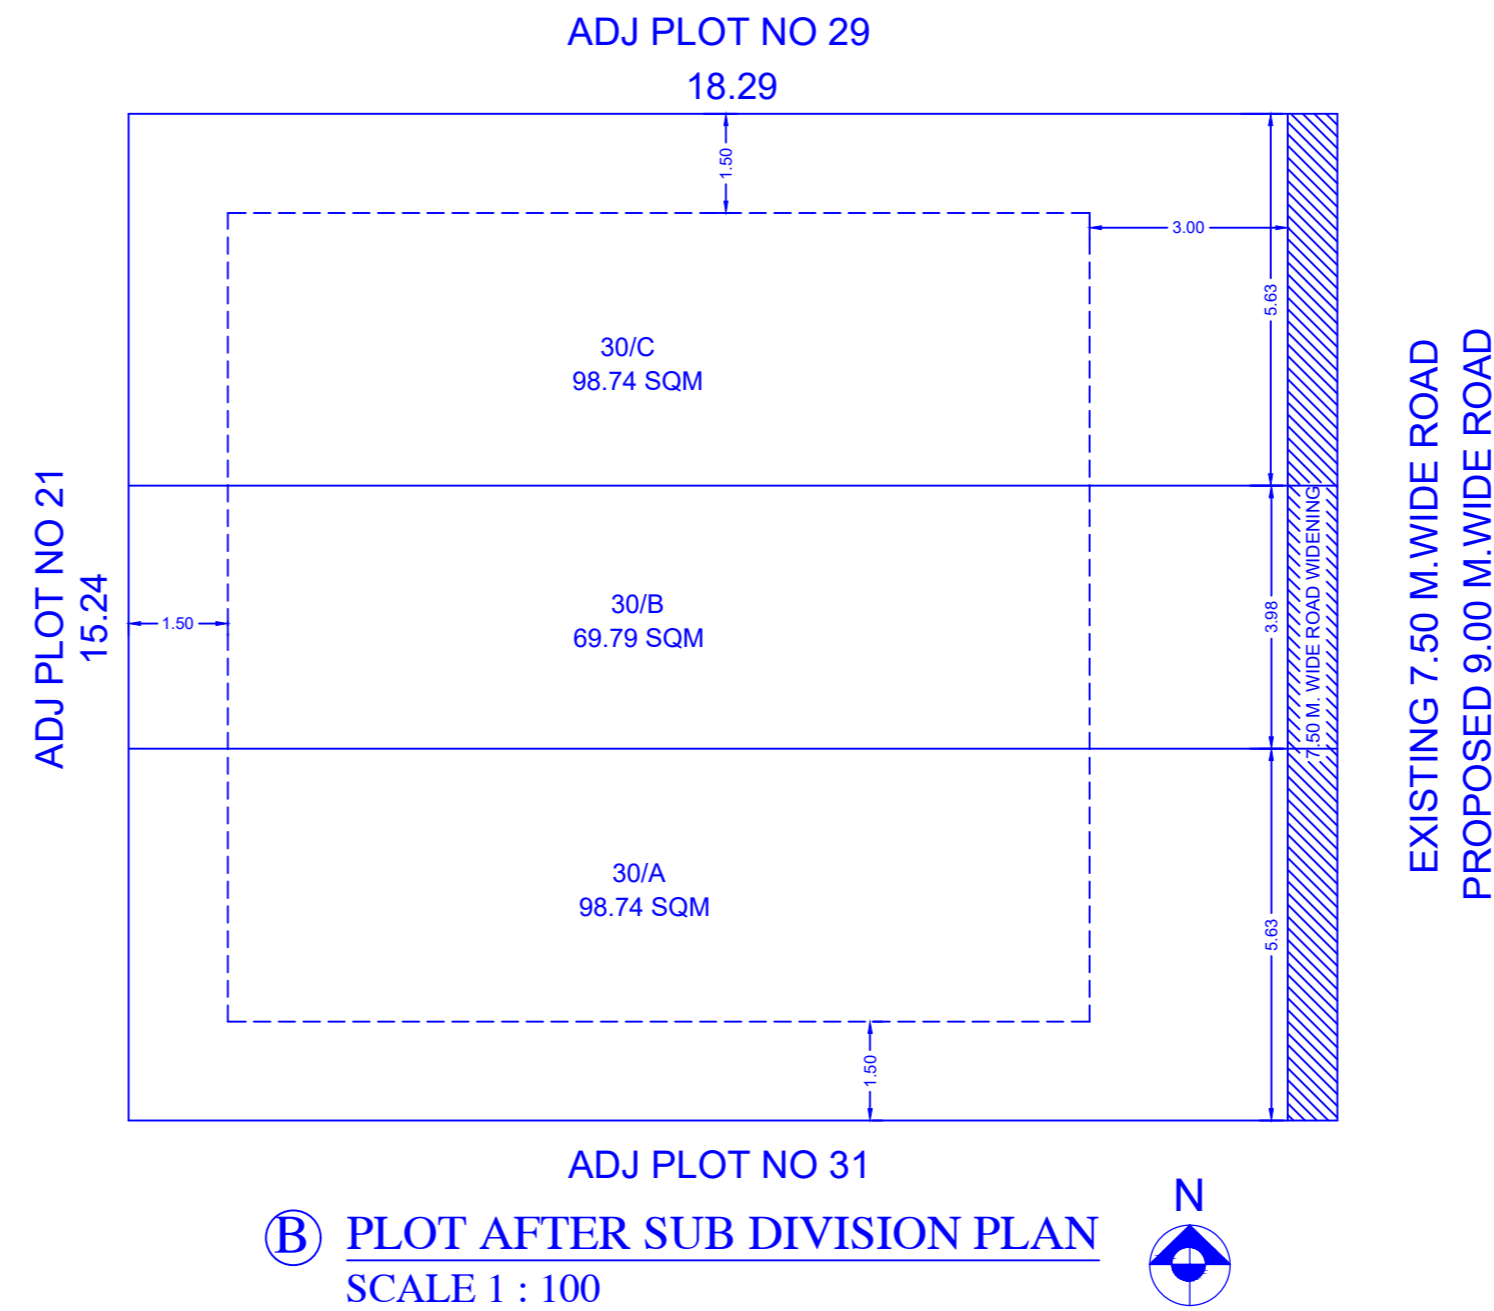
ADJ PLOT NO 29

18.29

1.50

3.00

5.63

30/C
98.74 SQM

ADJ PLOT NO 21
15.24

1.50

30/B
69.79 SQM

3.98

7.50 M. WIDE ROAD WIDENING

EXISTING 7.50 M.WIDE ROAD
PROPOSED 9.00 M.WIDE ROAD

30/A
98.74 SQM

5.63

1.50

ADJ PLOT NO 31

B PLOT AFTER SUB DIVISION PLAN
SCALE 1 : 100

N